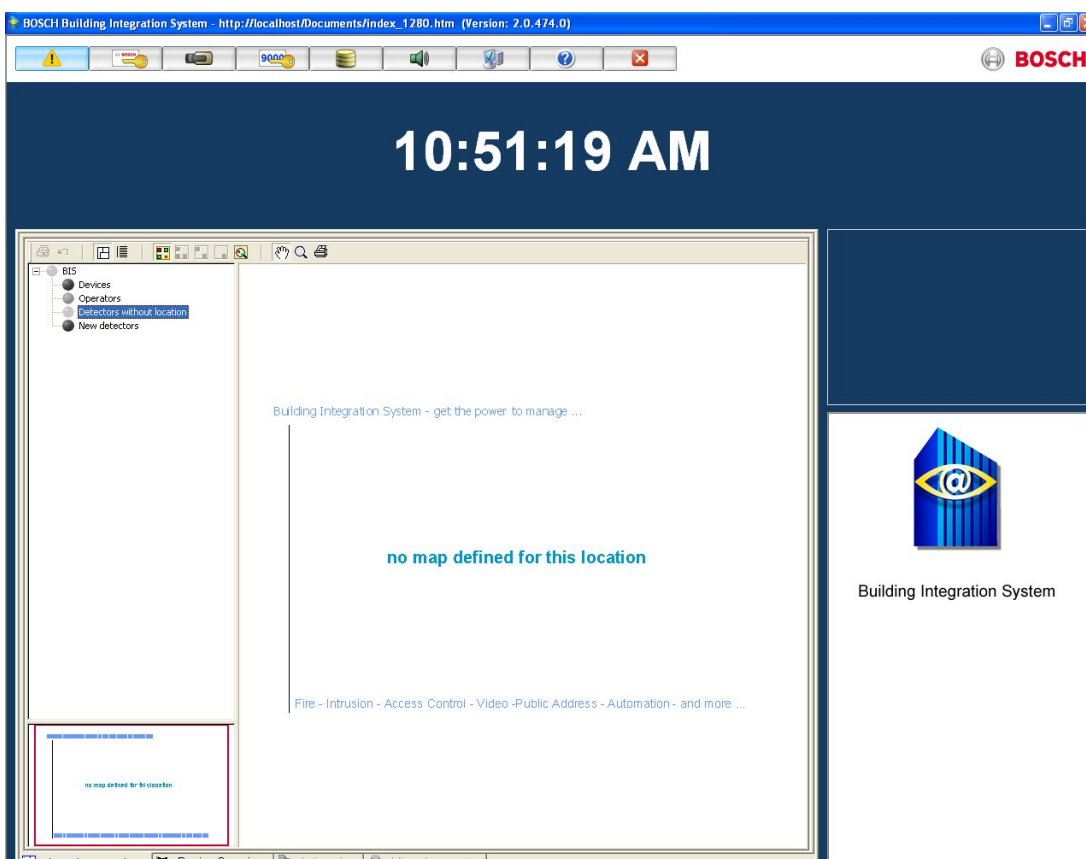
BOSCH Building Integration System - http://localhost/Documents/index_1280.htm (Version: 2.0.474.0)

BOSCH

9000

BOSCH

10:51:19 AM

BIS
Devices
Operators
Detectors without location
New detectors

Building Integration System - get the power to manage ...

no map defined for this location

Fire - Intrusion - Access Control - Video -Public Address - Automation - and more ...

no map defined for this location

Building Integration System